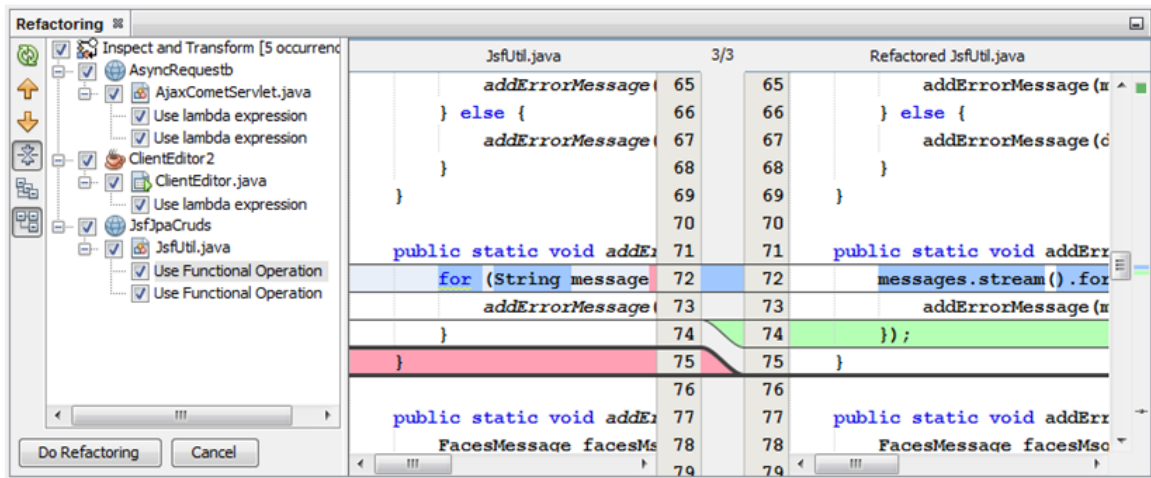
Refactoring

Inspect and Transform [5 occurrenc
AsyncRequestb
AjaxCometServlet.java
Use lambda expression
Use lambda expression
ClientEditor2
ClientEditor.java
Use lambda expression
JsfJpaCruds
JsfUtil.java
Use Functional Operation
Use Functional Operation

Do Refactoring
Cancel

JsfUtil.java

3/3

Refactored JsfUtil.java

| | | | |
|---|---|---|---|
| addErrorMessage( | 65 | 65 | addErrorMessage(m |
| } else { | 66 | 66 | } else { |
| addErrorMessage( | 67 | 67 | addErrorMessage(d |
| } | 68 | 68 | } |
| } | 69 | 69 | } |
| | 70 | 70 | |
| public static void addEr | 71 | 71 | public static void addErr |
| for (String message | 72 | 72 | messages.stream().for |
| addErrorMessage( | 73 | 73 | addErrorMessage(m |
| } | 74 | 74 | }); |
| } | 75 | 75 | } |
| | 76 | 76 | |
| public static void addEr | 77 | 77 | public static void addErr |
| FacesMessage facesMs | 78 | 78 | FacesMessage facesMsc |
| | 79 | 79 | |